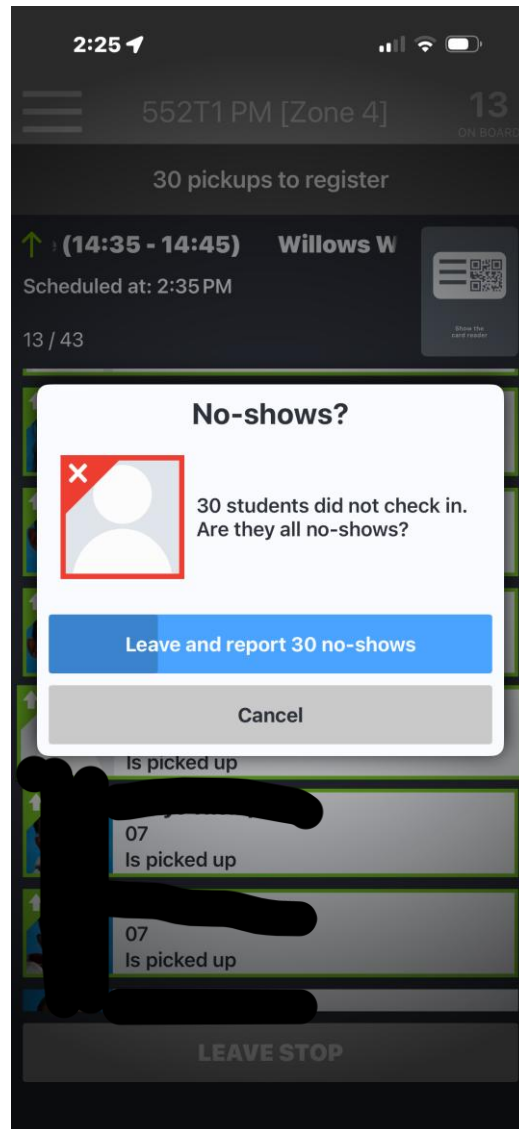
2:25

552T1 PM [Zone 4]

13
ON BOARD

30 pickups to register

(14:35 - 14:45) Willows W

Scheduled at: 2:35 PM

13 / 43

Show the card reader

No-shows?

30 students did not check in. Are they all no-shows?

Leave and report 30 no-shows

Cancel

Is picked up

07
Is picked up

07
Is picked up

LEAVE STOP